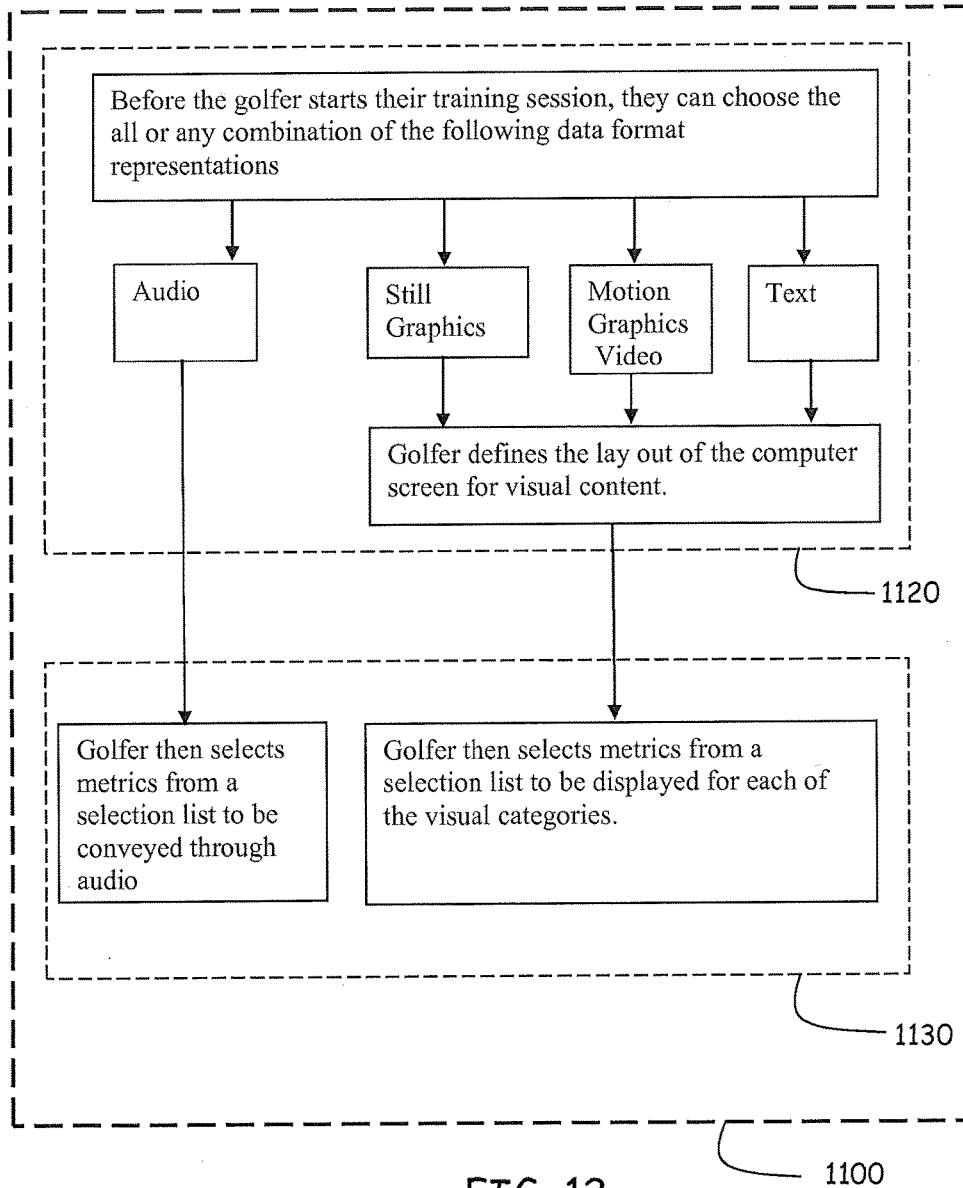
Before the golfer starts their training session, they can choose the all or any combination of the following data format representations

Audio

Still Graphics

Motion Graphics Video

Text

Golfer defines the lay out of the computer screen for visual content.

1120

Golfer then selects metrics from a selection list to be conveyed through audio

Golfer then selects metrics from a selection list to be displayed for each of the visual categories.

1130

1100

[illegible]